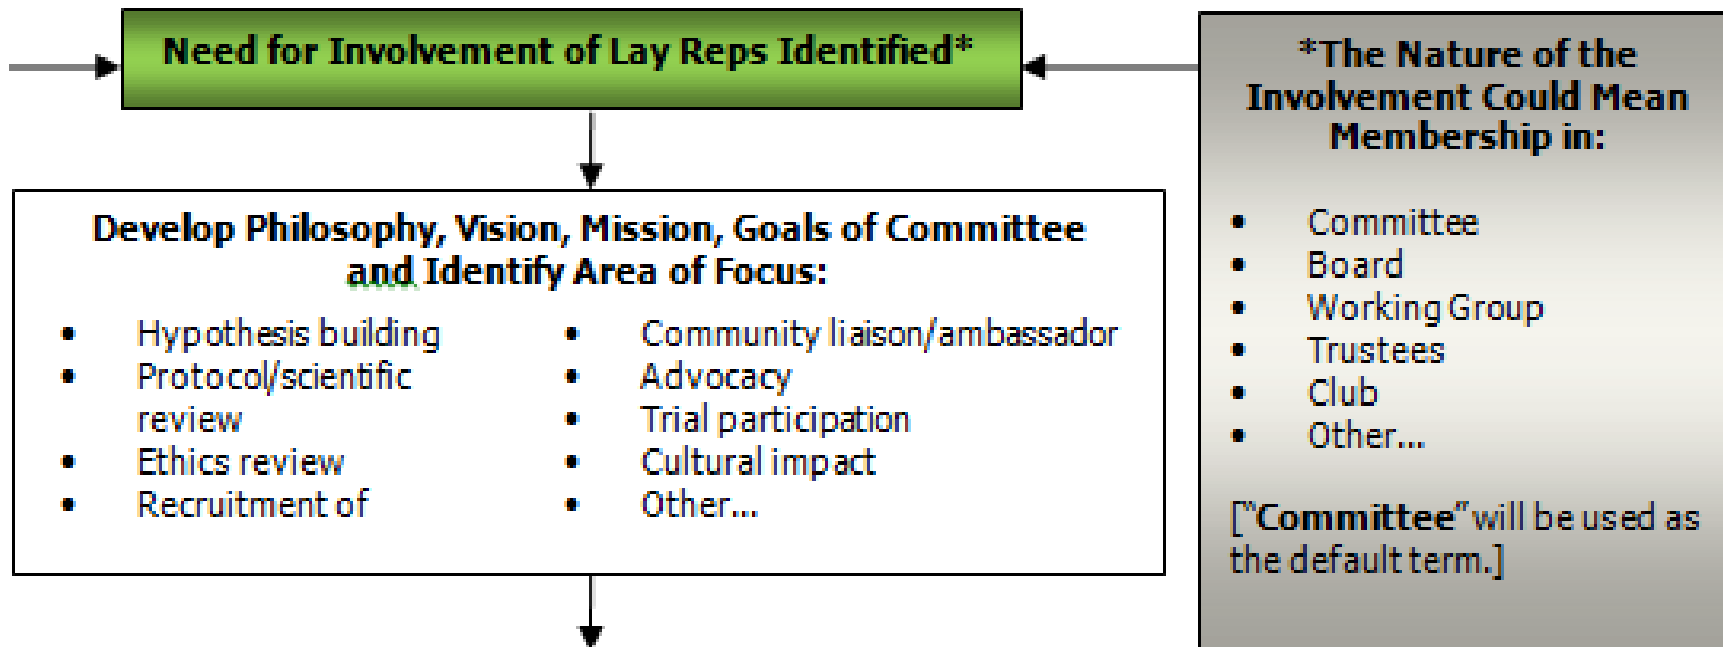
Need for Involvement of Lay Reps Identified*

Develop Philosophy, Vision, Mission, Goals of Committee and Identify Area of Focus:

- Hypothesis building
- Protocol/scientific review
- Ethics review
- Recruitment of

- Community liaison/ambassador
- Advocacy
- Trial participation
- Cultural impact
- Other...

*The Nature of the Involvement Could Mean Membership in:

- Committee
- Board
- Working Group
- Trustees
- Club
- Other...

["Committee" will be used as the default term.]